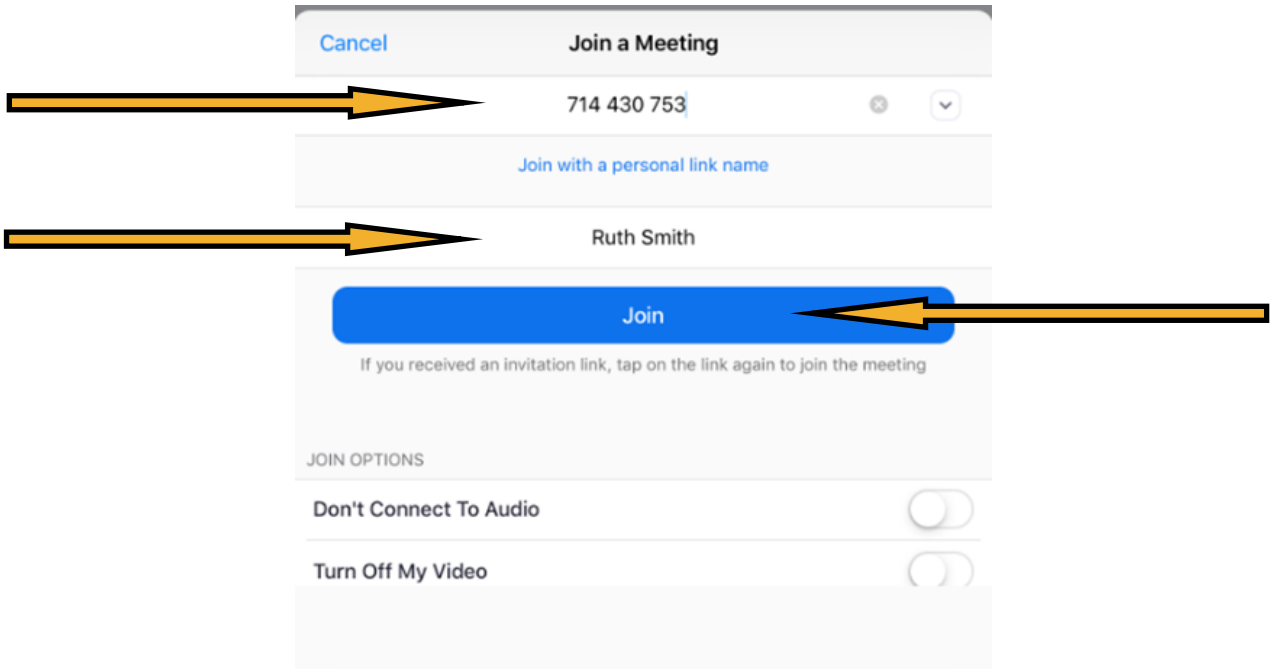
Cancel

Join a Meeting

714 430 753

Join with a personal link name

Ruth Smith

Join

If you received an invitation link, tap on the link again to join the meeting

JOIN OPTIONS

Don't Connect To Audio

Turn Off My Video